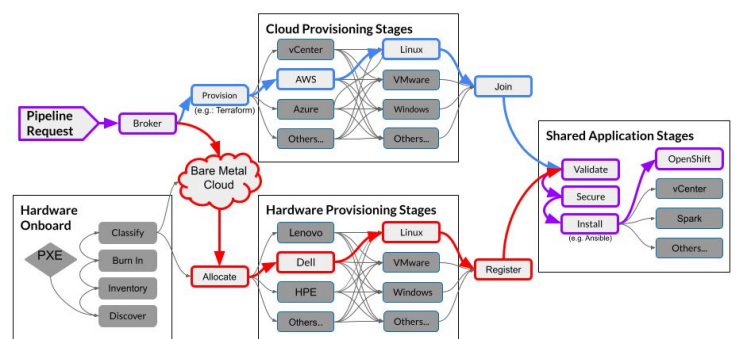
Cloud Provisioning Stages

vCenter
AWS
Azure
Others...

Linux
VMware
Windows
Others...

Pipeline Request

Broker

Provision
(e.g.: Terraform)

Join

Bare Metal Cloud

Hardware Onboard

PXE

Classify
Burn In
Inventory
Discover

Allocate

Hardware Provisioning Stages

Lenovo
Dell
HPE
Others..

Linux
VMware
Windows
Others...

Register

Shared Application Stages

Validate
Secure
Install
(e.g. Ansible)

OpenShift
vCenter
Spark
Others...